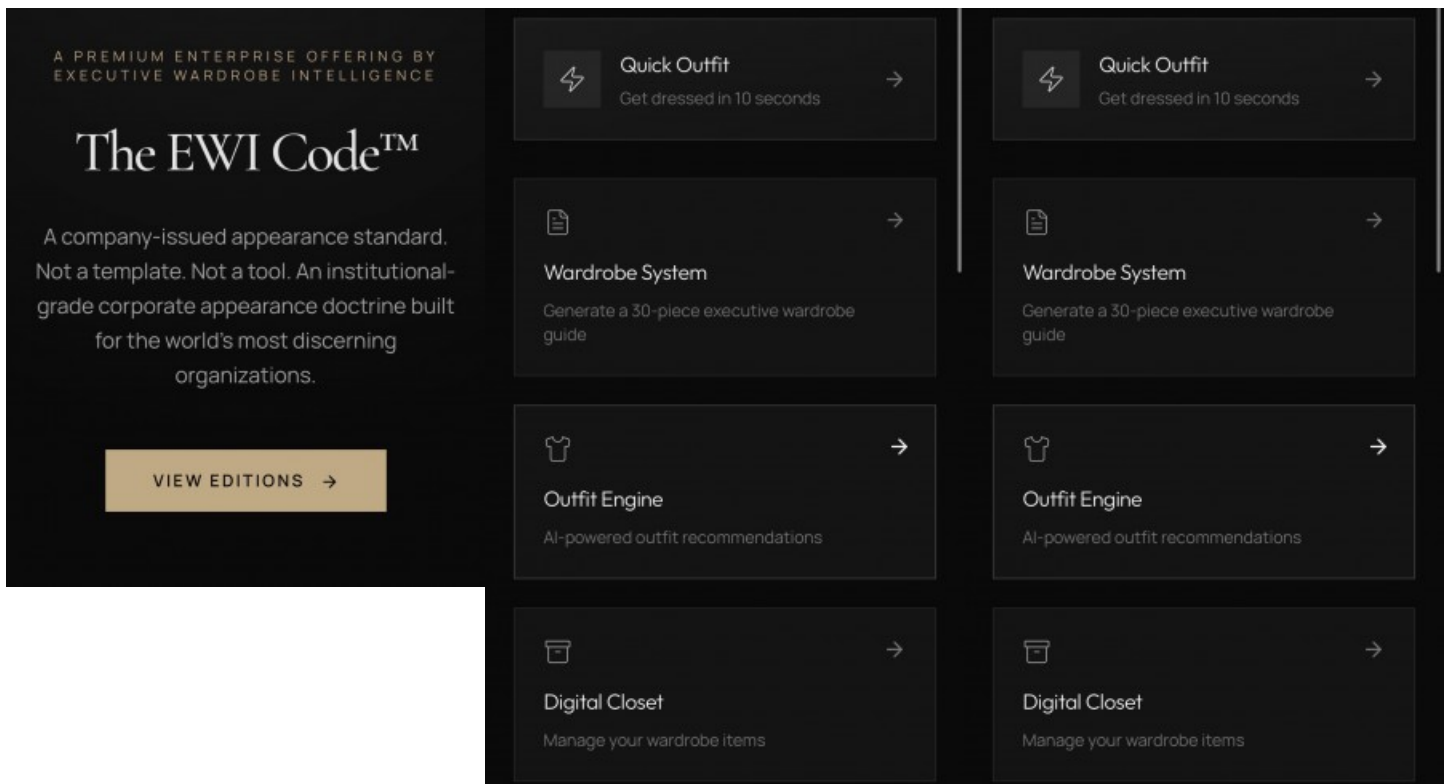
A PREMIUM ENTERPRISE OFFERING BY EXECUTIVE WARDROBE INTELLIGENCE

The EWI Code™

A company-issued appearance standard. Not a template. Not a tool. An institutional-grade corporate appearance doctrine built for the world's most discerning organizations.

VIEW EDITIONS →

Quick Outfit
Get dressed in 10 seconds
→

→
Wardrobe System
Generate a 30-piece executive wardrobe guide

→
Outfit Engine
AI-powered outfit recommendations

→
Digital Closet
Manage your wardrobe items

Quick Outfit
Get dressed in 10 seconds
→

→
Wardrobe System
Generate a 30-piece executive wardrobe guide

→
Outfit Engine
AI-powered outfit recommendations

→
Digital Closet
Manage your wardrobe items